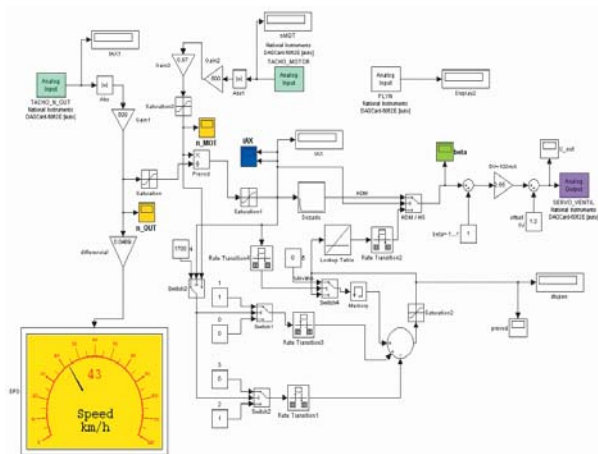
nOUT

Analog Input
TACHO_N_OUT
National Instruments
DAQCard-6062E [auto]

|u|
Abs

500
Gain1

Gain3
0.67

Gain2
800

|u|
Abs1

nMOT
National Instruments
DAQCard-6062E [auto]
TACHO_MOTOR

Analog Input

Analog Input
PLYN
National Instruments
DAQCard-6062E [auto]

Display2

Saturation3

n_MOT

iKK

iKK

Beta

Product

Saturation

n_OUT

Saturation1

Subsyste

ADM

ADM / HS

0.2469
differencial

1700

Rate Transition4

Lookup Table

Rate Transition2

beta+1...

1

SH=100ms

0.65

u_out

Analog Output
SERVO_VENTIL
National Instruments
DAQCard-6062E [auto]

offset

1.2

Switch2

1

0

Switch1

Rate Transition3

Subsystem

Switch4

Memory

Saturation2

stupen

prevod

3

2

Switch3

Rate Transition1

43
Speed
km/h